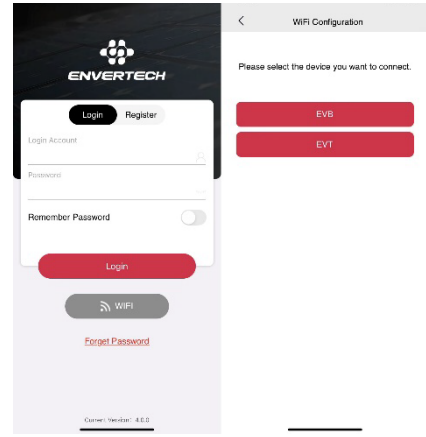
ENVERTECH

Login Register

Login Account

Password

Remember Password

Login

WIFI

Forget Password

Current Version: 4.0.0

<

WiFi Configuration

Please select the device you want to connect.

EVB

EVT